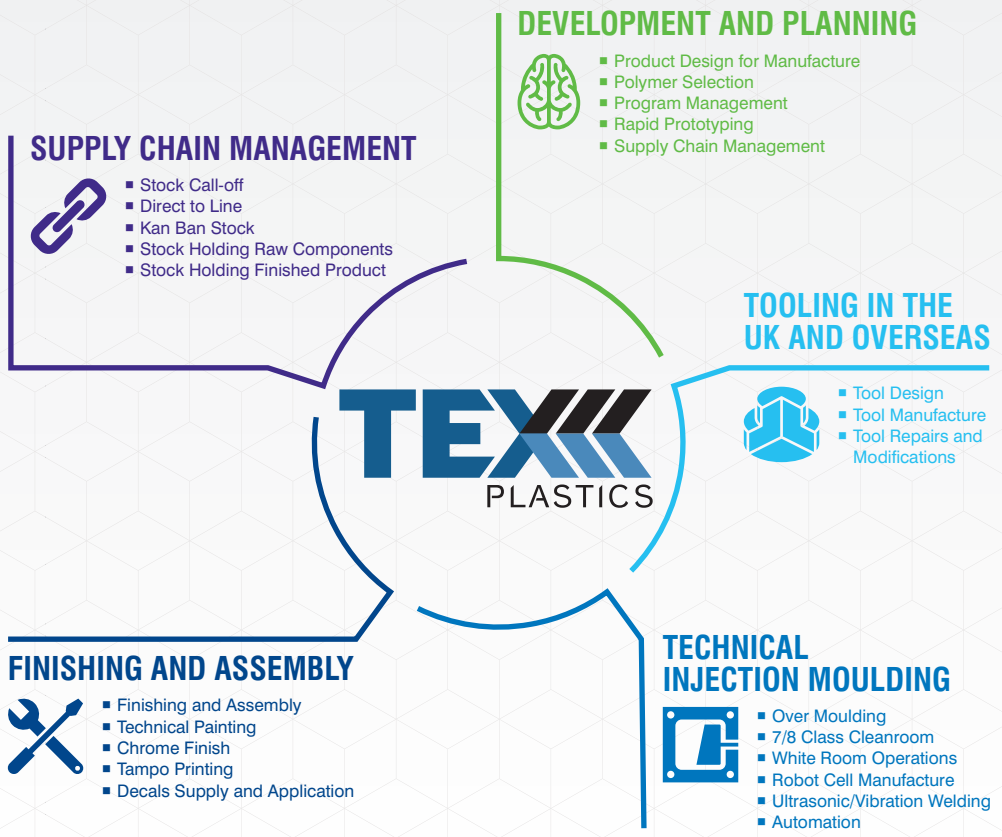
DEVELOPMENT AND PLANNING

- Product Design for Manufacture
- Polymer Selection
- Program Management
- Rapid Prototyping
- Supply Chain Management

SUPPLY CHAIN MANAGEMENT

- Stock Call-off
- Direct to Line
- Kan Ban Stock
- Stock Holding Raw Components
- Stock Holding Finished Product

TOOLING IN THE UK AND OVERSEAS

- Tool Design
- Tool Manufacture
- Tool Repairs and Modifications

TEX PLASTICS

FINISHING AND ASSEMBLY

- Finishing and Assembly
- Technical Painting
- Chrome Finish
- Tampo Printing
- Decals Supply and Application

TECHNICAL INJECTION MOULDING

- Over Moulding
- 7/8 Class Cleanroom
- White Room Operations
- Robot Cell Manufacture
- Ultrasonic/Vibration Welding
- Automation